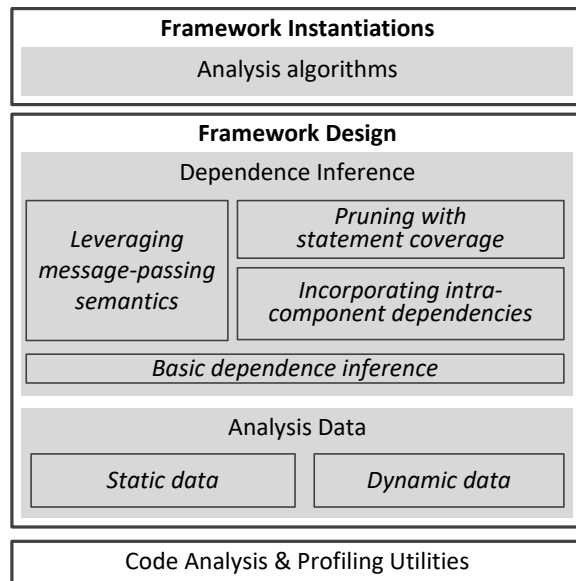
**Framework Instantiations**

Analysis algorithms

**Framework Design**

Dependence Inference

*Leveraging message-passing semantics*

*Pruning with statement coverage*

*Incorporating intra-component dependencies*

*Basic dependence inference*

Analysis Data

*Static data*

*Dynamic data*

Code Analysis & Profiling Utilities